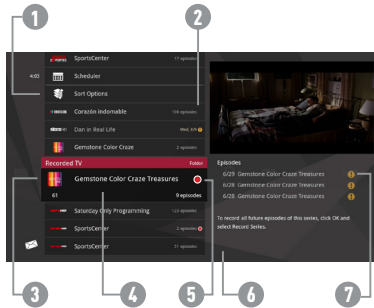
1
2
4:03
SportsCenter
17 episodes
Scheduler
Sort Options
Corazón indomable
109 episodes
Dan in Real Life
Wed, 6/5
Gemstone Color Craze
2 episodes
Recorded TV
Folder
Gemstone Color Craze Treasures
61
9 episodes
Saturday Only Programming
123 episodes
SportsCenter
2 episodes
SportsCenter
31 episodes
Episodes
6/29 Gemstone Color Craze Treasures
6/28 Gemstone Color Craze Treasures
6/28 Gemstone Color Craze Treasures
To record all future episodes of this series, click OK and select Record Series.
3
4
5
6
7